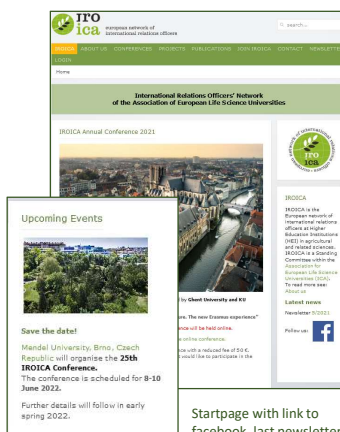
IRO ica european network of international relations officers

search...

IROICA ABOUT US CONFERENCES PROJECTS PUBLICATIONS JOIN IROICA CONTACT NEWSLETTER LOGIN

Home

International Relations Officers' Network of the Association of European Life Science Universities

IROICA Annual Conference 2021

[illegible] by Ghent University and KU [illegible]

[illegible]s. The new Erasmus experience"

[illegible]nce will be held online.

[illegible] online conference.

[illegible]nce with a reduced fee of 50 €. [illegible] would like to participate in the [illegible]

network of international relations officers IRO ica

IROICA

IROICA is the European network of International relations officers at Higher Education Institutions (HEI) in agricultural and related sciences. IROICA is a Standing Committee within the Association for European Life Science Universities (ICA). To read more see: About us

Latest news

Newsletter 5/2021

Follow us:

Upcoming Events

Save the date!

Mendel University, Brno, Czech Republic will organise the 25th IROICA Conference. The conference is scheduled for 8-10 June 2022.

Further details will follow in early spring 2022.

Startpage with link to facebook, last newsletter